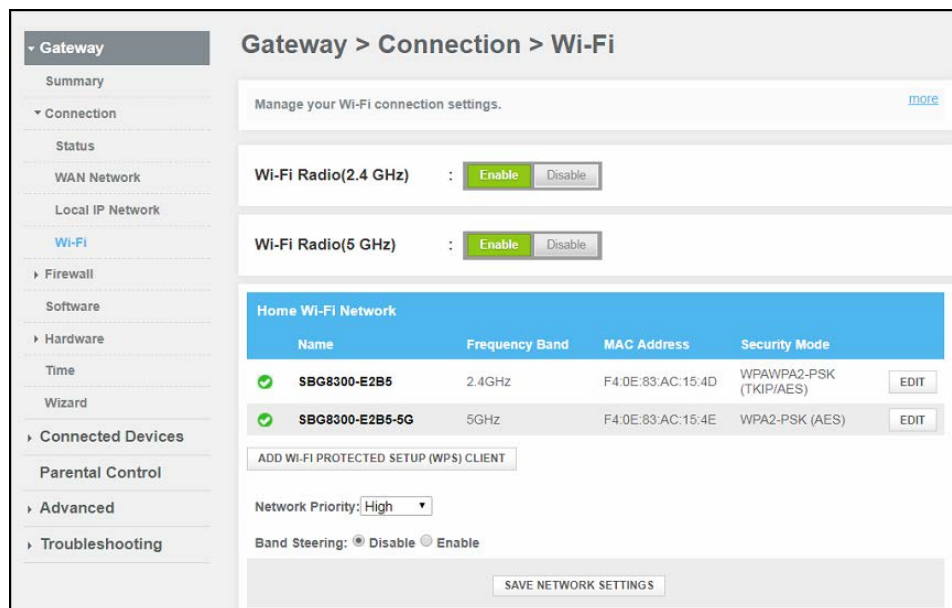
▾ Gateway
Summary
▾ Connection
Status
WAN Network
Local IP Network
Wi-Fi
▸ Firewall
Software
▸ Hardware
Time
Wizard
▸ Connected Devices
Parental Control
▸ Advanced
▸ Troubleshooting

Gateway > Connection > Wi-Fi

Manage your Wi-Fi connection settings.

more

Wi-Fi Radio(2.4 GHz) : Enable Disable

Wi-Fi Radio(5 GHz) : Enable Disable

Home Wi-Fi Network

| | Name | Frequency Band | MAC Address | Security Mode | |
|---|---|---|---|---|---|
| | SBG8300-E2B5 | 2.4GHz | F4:0E:83:AC:15:4D | WPAWPA2-PSK (TKIP/AES) | EDIT |
| | SBG8300-E2B5-5G | 5GHz | F4:0E:83:AC:15:4E | WPA2-PSK (AES) | EDIT |

ADD WI-FI PROTECTED SETUP (WPS) CLIENT

Network Priority: High

Band Steering: Disable Enable

SAVE NETWORK SETTINGS